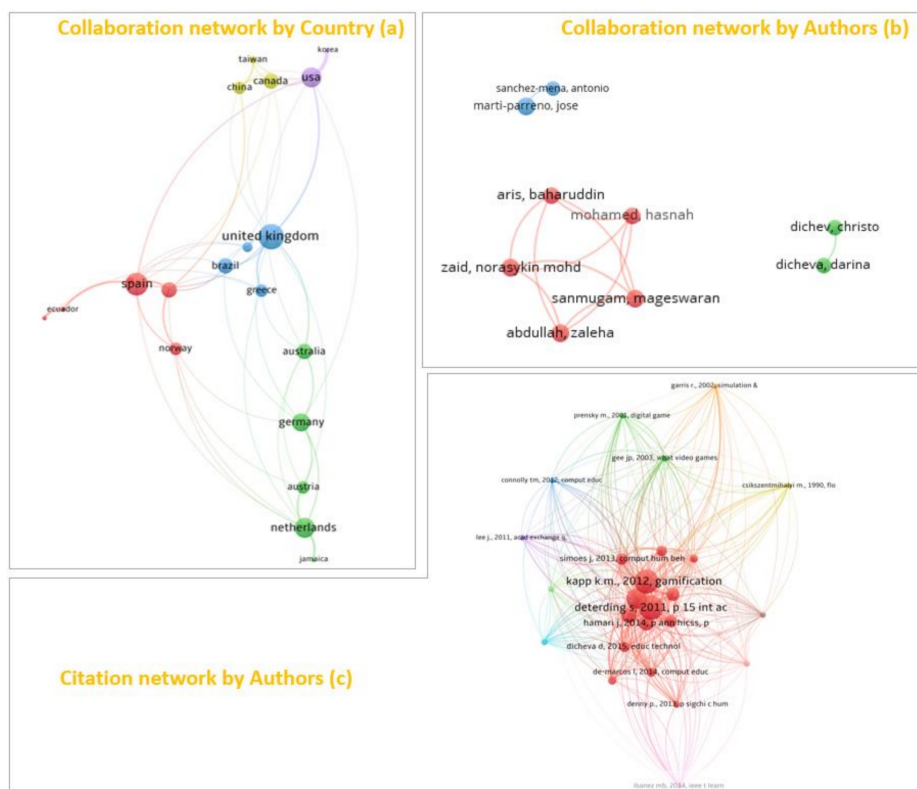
Collaboration network by Country (a)

taiwan
korea
canada
usa
china
united kingdom
brazil
spain
greece
ecuador
norway
australia
germany
austria
netherlands
jamaica

Collaboration network by Authors (b)

sanchez-mena, antonio
marti-parreno, jose
aris, baharuddin
mohamed, hasnah
dichev, christo
zaid, norasykin mohd
dicheva, darina
sanmugam, mageswaran
abdullah, zaleha

Citation network by Authors (c)

garris r., 2002, simulation &
prensky m., 2001, digital game
gee jp, 2003, what video games
connolly tm, 2012, comput educ
csikszentmihalyi m., 1990, flo
lee j., 2011, acad exchange q
simoes j, 2013, comput hum beh
kapp k.m., 2012, gamification
deterding s, 2011, p 15 int ac
hamari j, 2014, p ann hicss, p
dicheva d, 2015, educ technol
de-marcos l, 2014, comput educ
denny p., 2013, p sigchi c hum
ibanez mb, 2014, ieee t learn